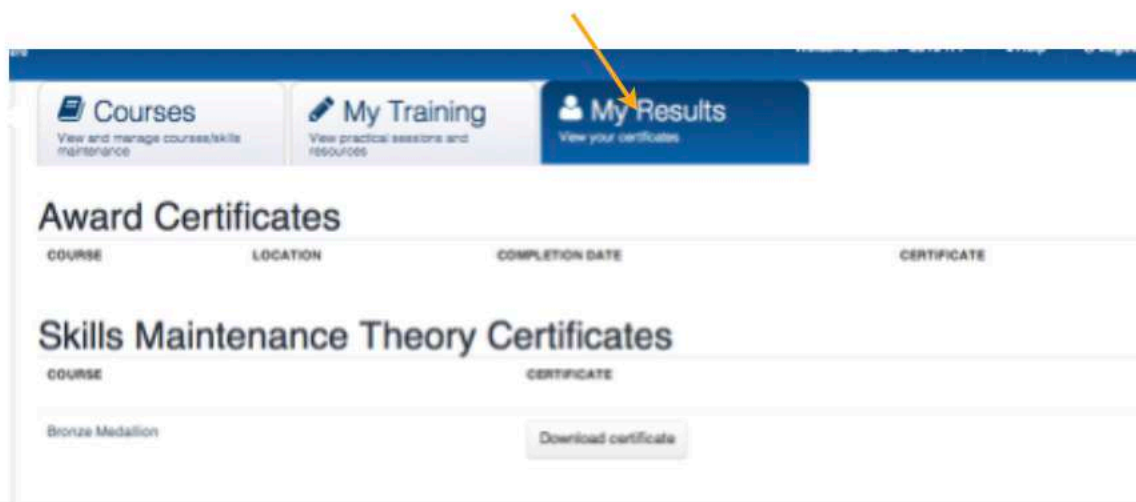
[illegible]

Courses
View and manage courses/skills maintenance

My Training
View practical sessions and resources

My Results
View your certificates

Award Certificates

| COURSE | LOCATION | COMPLETION DATE | CERTIFICATE |
|---|---|---|---|

Skills Maintenance Theory Certificates

| COURSE | CERTIFICATE |
|---|---|
| Bronze Medallion | Download certificate |